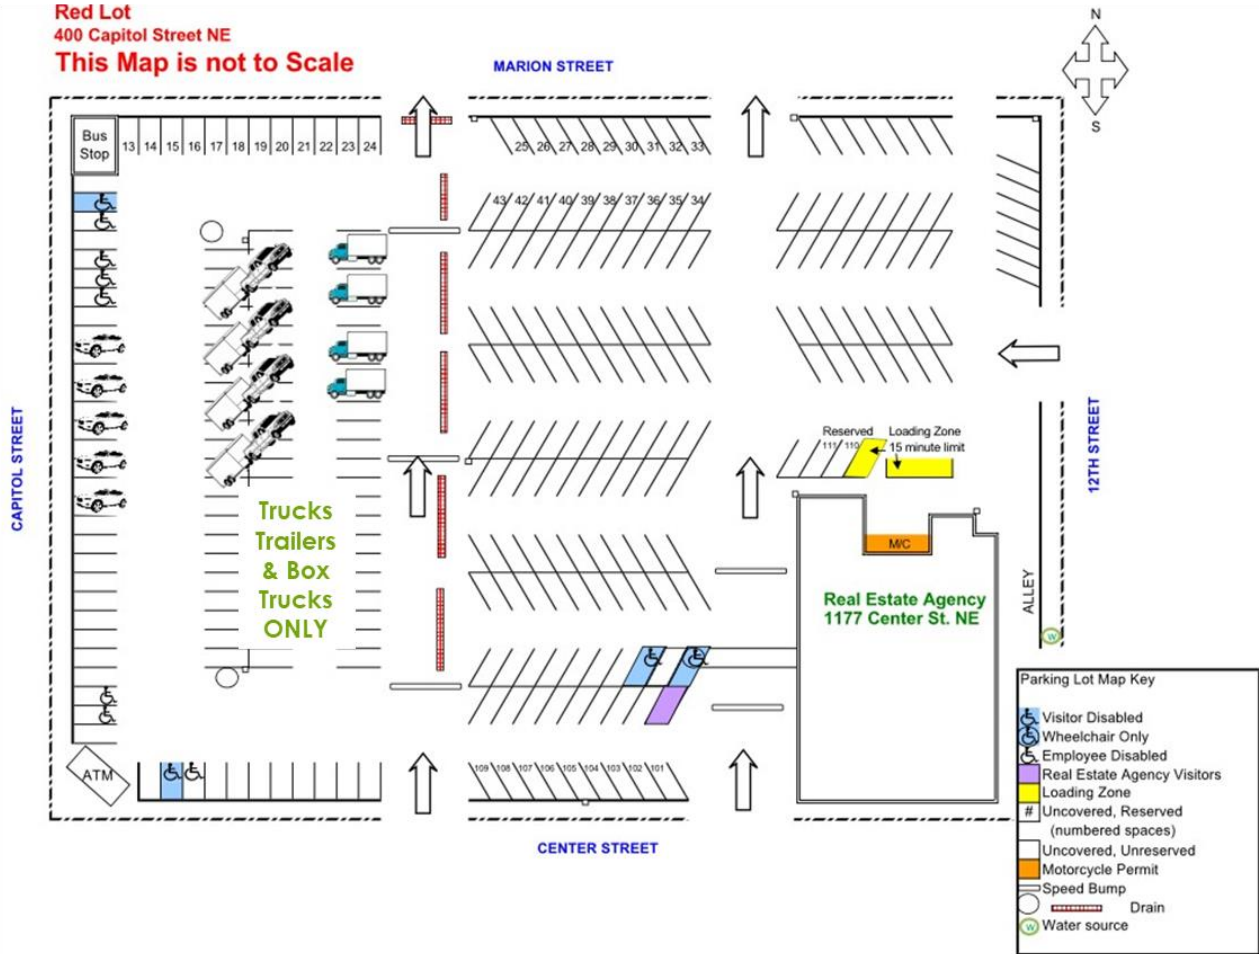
Red Lot
400 Capitol Street NE
This Map is not to Scale

MARION STREET

N
S

Bus Stop

13 14 15 16 17 18 19 20 21 22 23 24

25 26 27 28 29 30 31 32 33

43 42 41 40 39 38 37 36 35 34

CAPITOL STREET

Trucks Trailers & Box Trucks ONLY

Reserved
111 110
Loading Zone
15 minute limit

12TH STREET

M/C

Real Estate Agency
1177 Center St. NE

ALLEY

ATM

109 108 107 106 105 104 103 102 101

CENTER STREET

Parking Lot Map Key
Visitor Disabled
Wheelchair Only
Employee Disabled
Real Estate Agency Visitors
Loading Zone
# Uncovered, Reserved (numbered spaces)
Uncovered, Unreserved
Motorcycle Permit
Speed Bump
Drain
Water source